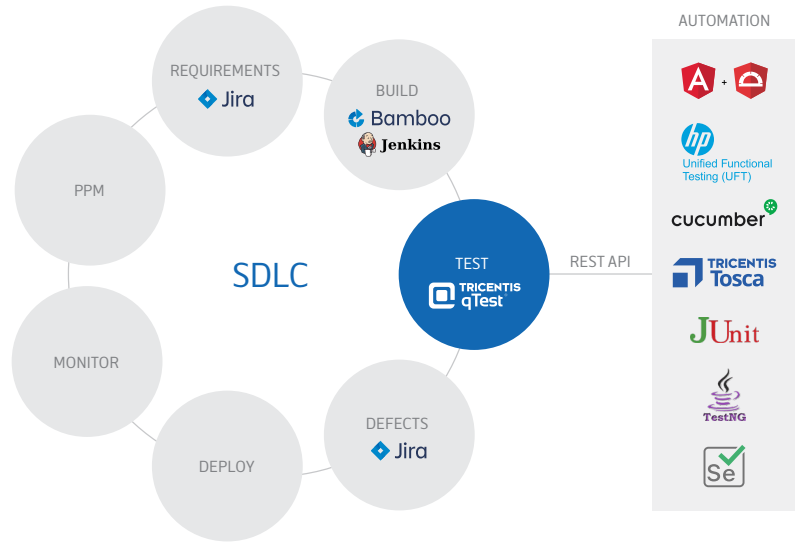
REQUIREMENTS
Jira

BUILD
Bamboo
Jenkins

PPM

SDLC

TEST
TRICENTIS
qTest

REST API

MONITOR

DEFECTS
Jira

DEPLOY

AUTOMATION
A + 
hp
Unified Functional Testing (UFT)
cucumber
TRICENTIS
Tosca
JUnit
TestNG
Se